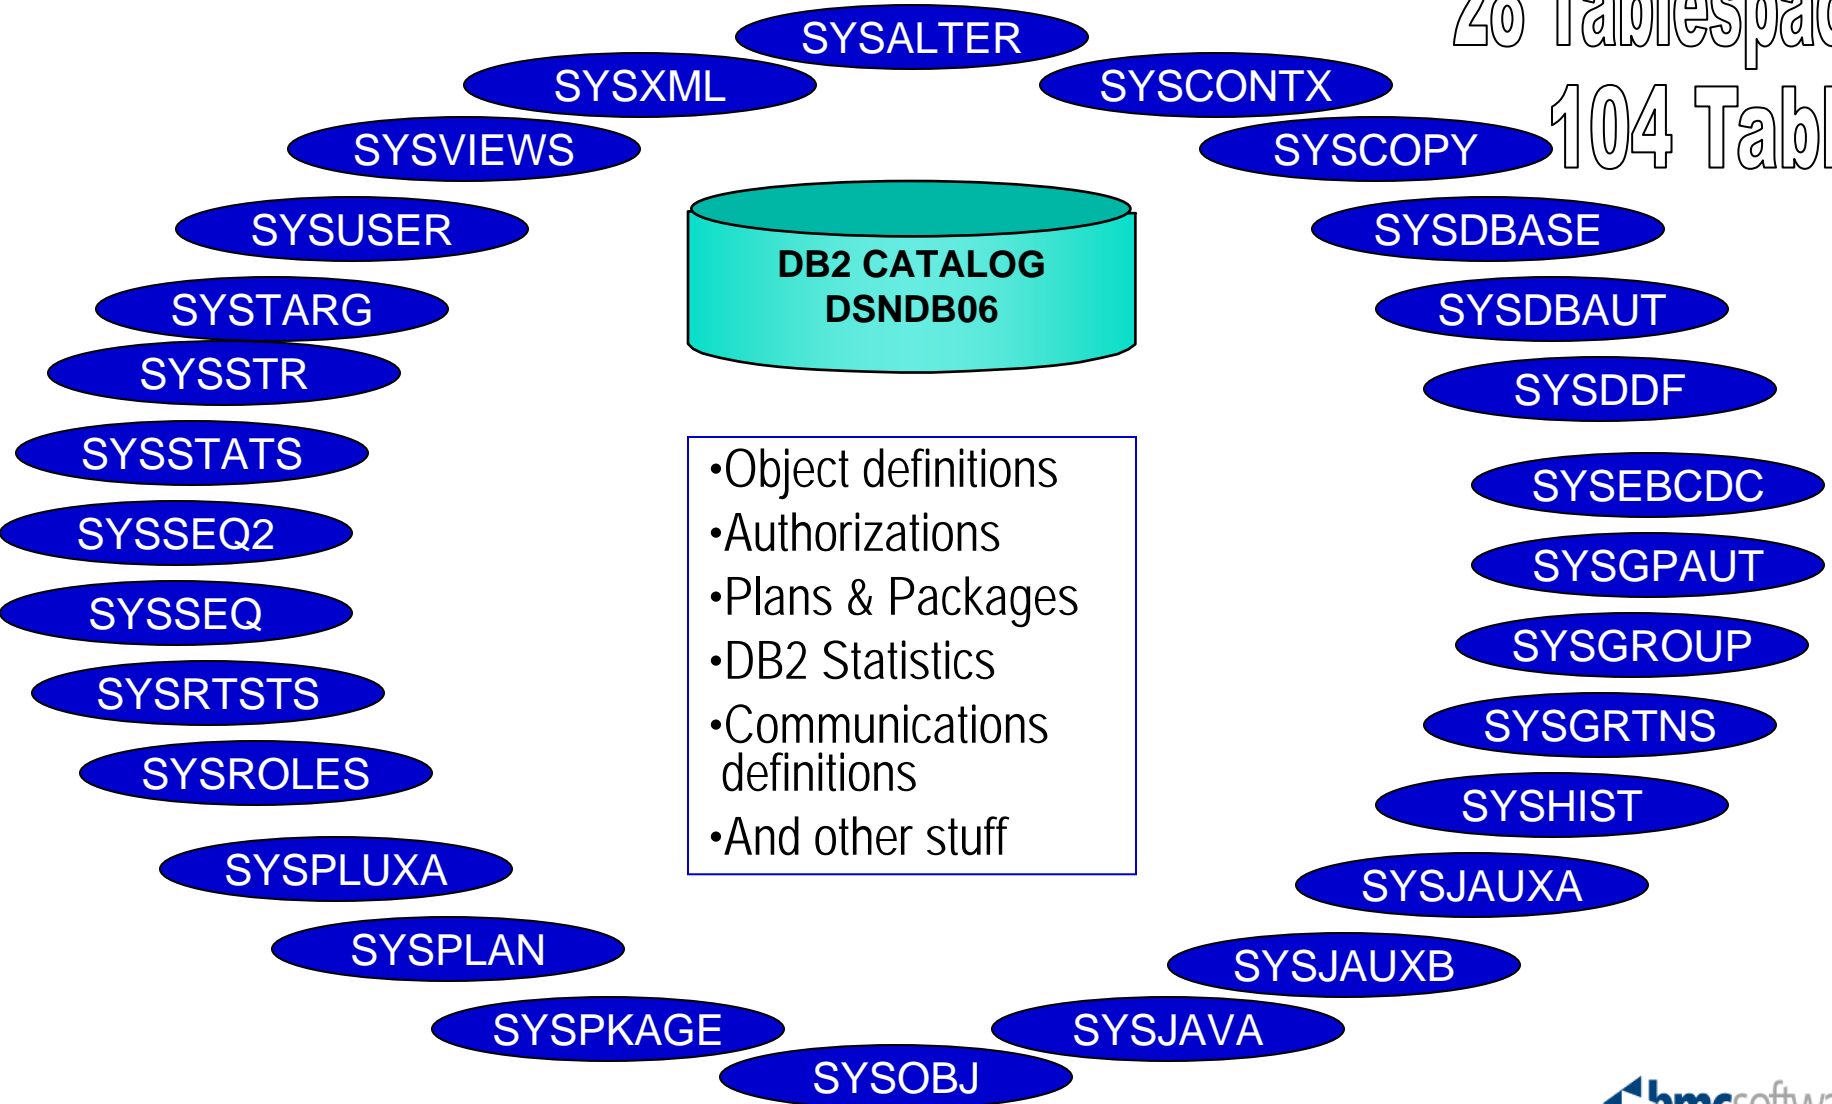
26 Tablespac
104 Tabl

SYSALTER
SYSXML
SYSCONTX
SYSVIEWS
SYSCOPY
SYSUSER
SYSDBASE
SYSTARG
SYSDBAUT
SYSSTR
SYSDDF
SYSSTATS
SYSEBCDC
SYSSEQ2
SYSGPAUT
SYSSEQ
SYSGROUP
SYSRTSTS
SYSGRTNS
SYSROLES
SYSHIST
SYSPLUXA
SYSJAUXA
SYSPLAN
SYSJAUXB
SYSPKAGE
SYSJAVA
SYSOBJ

DB2 CATALOG
DSNDB06

•Object definitions
•Authorizations
•Plans & Packages
•DB2 Statistics
•Communications definitions
•And other stuff

bmcsoftw